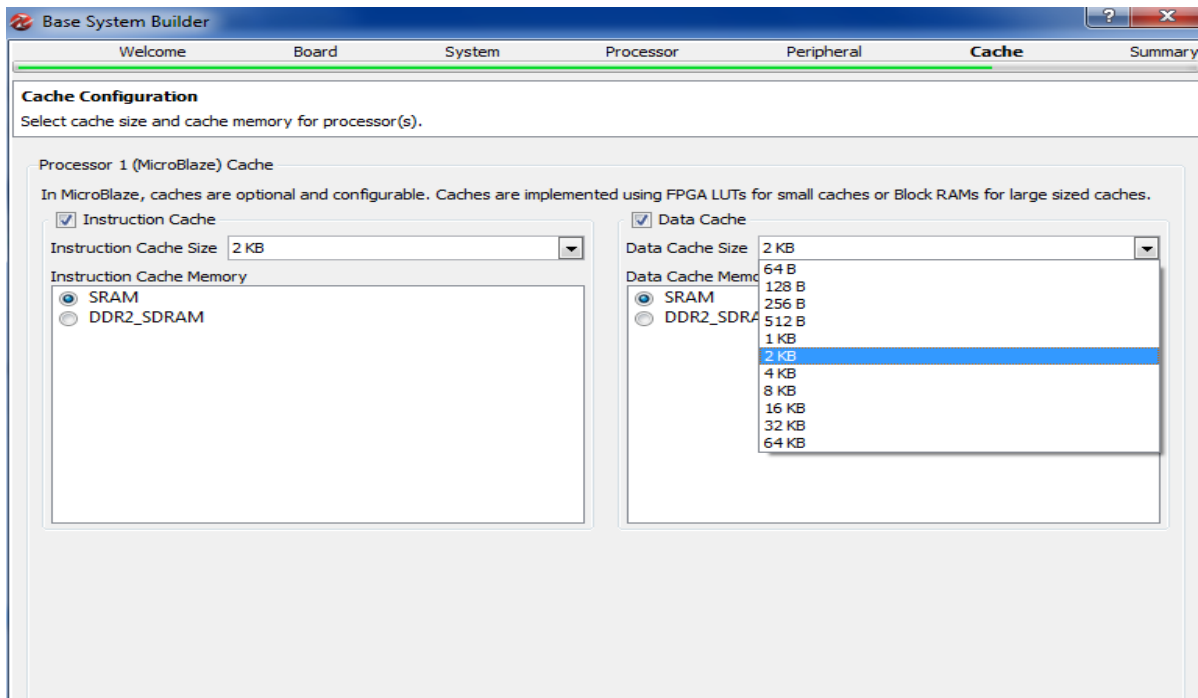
Base System Builder

? X

Welcome Board System Processor Peripheral Cache Summary

Cache Configuration

Select cache size and cache memory for processor(s).

Processor 1 (MicroBlaze) Cache

In MicroBlaze, caches are optional and configurable. Caches are implemented using FPGA LUTs for small caches or Block RAMs for large sized caches.

Instruction Cache

Instruction Cache Size 2 KB

Instruction Cache Memory

SRAM

DDR2_SDRAM

Data Cache

Data Cache Size 2 KB

Data Cache Memo

SRAM

DDR2_SDRA

64 B
128 B
256 B
512 B
1 KB
2 KB
4 KB
8 KB
16 KB
32 KB
64 KB